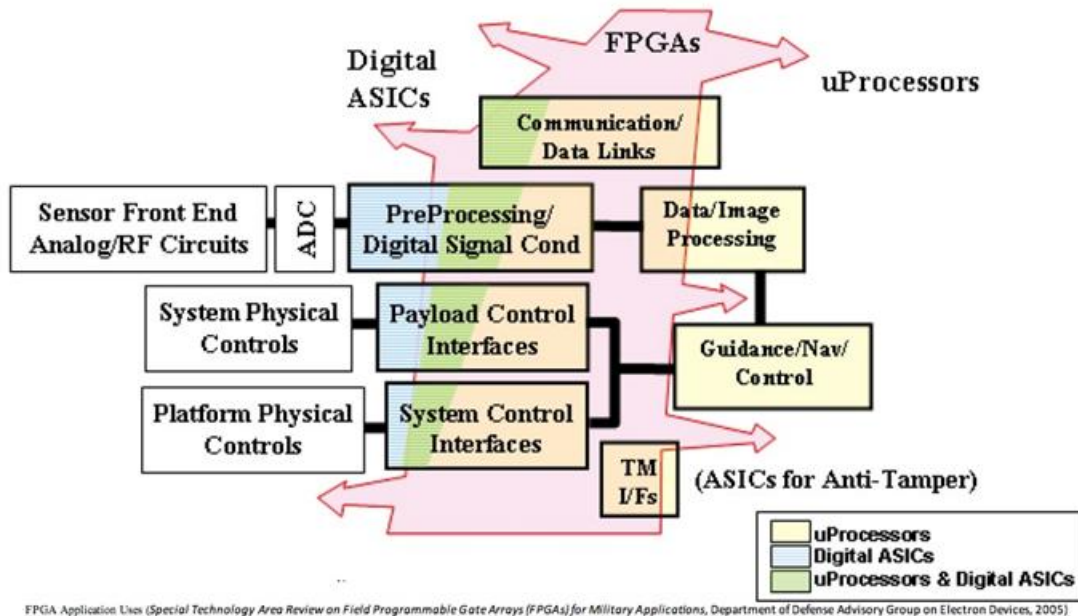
FPGAs

Digital ASICs

uProcessors

Communication/ Data Links

Sensor Front End Analog/RF Circuits

ADC

PreProcessing/ Digital Signal Cond

Data/Image Processing

System Physical Controls

Payload Control Interfaces

Guidance/Nav/ Control

Platform Physical Controls

System Control Interfaces

TM I/Fs

(ASICs for Anti-Tamper)

uProcessors
Digital ASICs
uProcessors & Digital ASICs

FPGA Application Uses (Special Technology Area Review on Field Programmable Gate Arrays (FPGAs) for Military Applications, Department of Defense Advisory Group on Electron Devices, 2005)